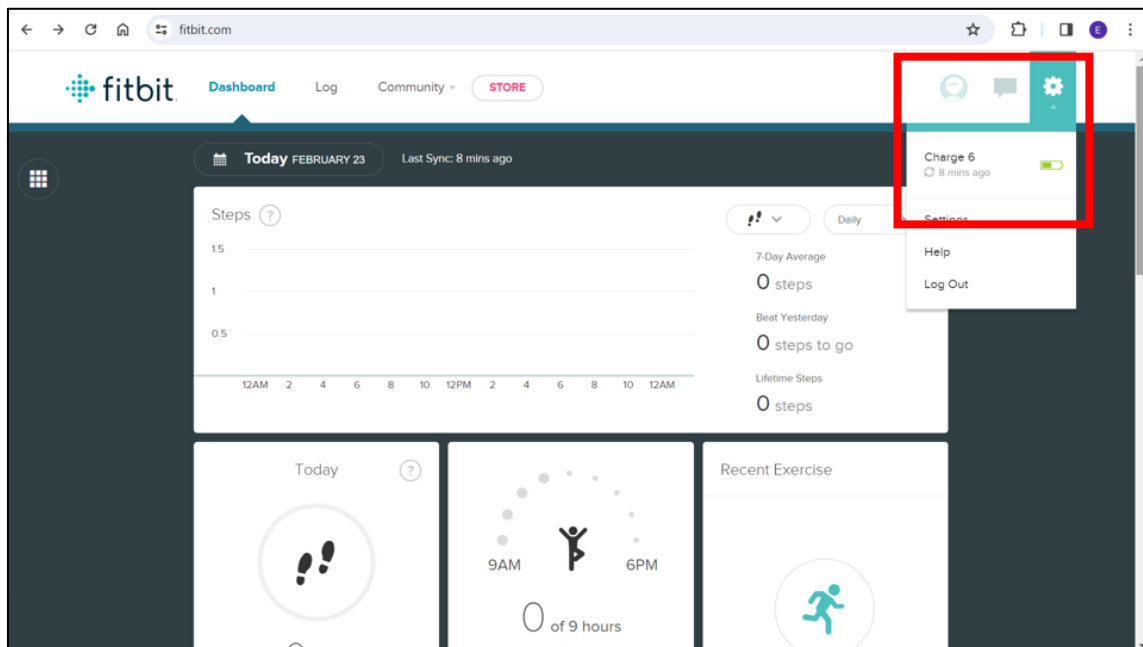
fitbit.com

fitbit Dashboard Log Community STORE

Today FEBRUARY 23 Last Sync: 8 mins ago

Steps ?

Daily

1.5
1
0.5

12AM 2 4 6 8 10 12PM 2 4 6 8 10 12AM

7-Day Average
0 steps

Beat Yesterday
0 steps to go

Lifetime Steps
0 steps

Charge 6
8 mins ago

Settings

Help

Log Out

Today ?

9AM 6PM

0 of 9 hours

Recent Exercise